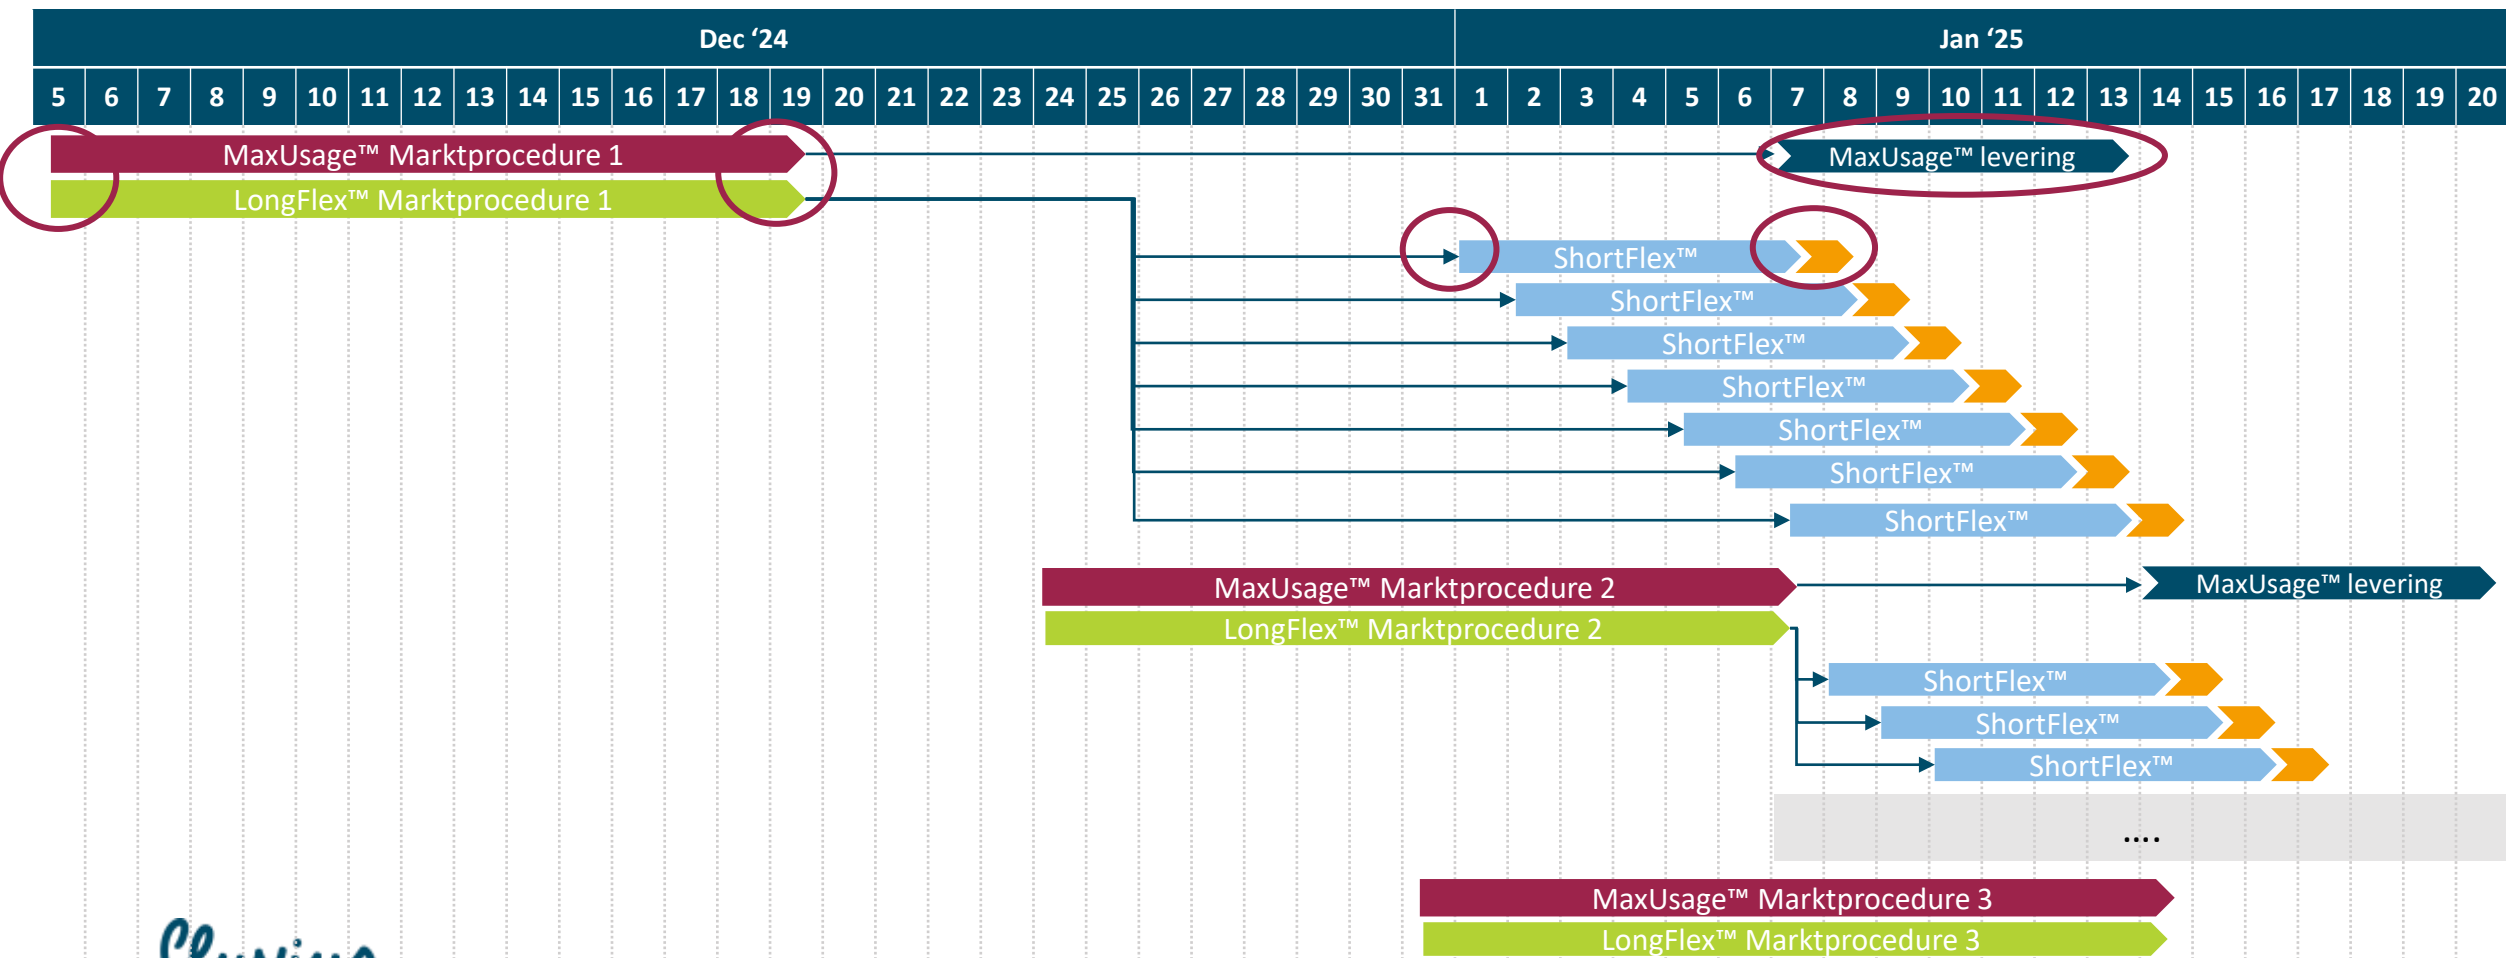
| Dec '24 | | | | | | | | | | | | | | | | | | | | | | | | | | | Jan '25 | | | | | | | | | | | | | | | | | | | |
|---|---|---|---|---|---|---|---|---|---|---|---|---|---|---|---|---|---|---|---|---|---|---|---|---|---|---|---|---|---|---|---|---|---|---|---|---|---|---|---|---|---|---|---|---|---|---|
| 5 | 6 | 7 | 8 | 9 | 10 | 11 | 12 | 13 | 14 | 15 | 16 | 17 | 18 | 19 | 20 | 21 | 22 | 23 | 24 | 25 | 26 | 27 | 28 | 29 | 30 | 31 | 1 | 2 | 3 | 4 | 5 | 6 | 7 | 8 | 9 | 10 | 11 | 12 | 13 | 14 | 15 | 16 | 17 | 18 | 19 | 20 |

MaxUsage™ Marktprocedure 1
LongFlex™ Marktprocedure 1
MaxUsage™ levering
ShortFlex™
ShortFlex™
ShortFlex™
ShortFlex™
ShortFlex™
ShortFlex™
ShortFlex™
MaxUsage™ Marktprocedure 2
MaxUsage™ levering
LongFlex™ Marktprocedure 2
ShortFlex™
ShortFlex™
ShortFlex™
....
MaxUsage™ Marktprocedure 3
LongFlex™ Marktprocedure 3
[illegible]